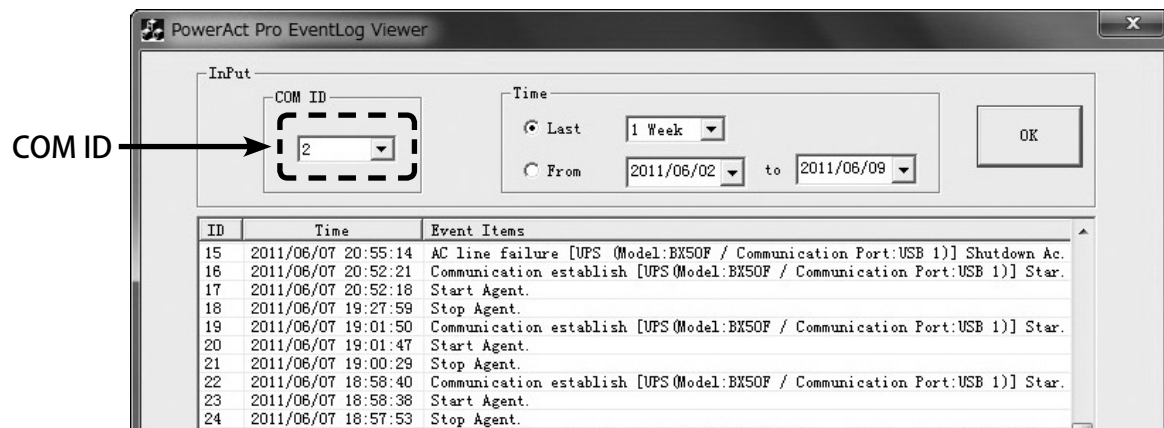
PowerAct Pro EventLog Viewer

InPut

COM ID

2

Time

Last 1 Week

From 2011/06/02 to 2011/06/09

OK

COM ID

| ID | Time | Event Items |
|---|---|---|
| 15 | 2011/06/07 20:55:14 | AC line failure [UPS (Model:BX50F / Communication Port:USB 1)] Shutdown Ac. |
| 16 | 2011/06/07 20:52:21 | Communication establish [UPS (Model:BX50F / Communication Port:USB 1)] Star. |
| 17 | 2011/06/07 20:52:18 | Start Agent. |
| 18 | 2011/06/07 19:27:59 | Stop Agent. |
| 19 | 2011/06/07 19:01:50 | Communication establish [UPS (Model:BX50F / Communication Port:USB 1)] Star. |
| 20 | 2011/06/07 19:01:47 | Start Agent. |
| 21 | 2011/06/07 19:00:29 | Stop Agent. |
| 22 | 2011/06/07 18:58:40 | Communication establish [UPS (Model:BX50F / Communication Port:USB 1)] Star. |
| 23 | 2011/06/07 18:58:38 | Start Agent. |
| 24 | 2011/06/07 18:57:53 | Stop Agent. |